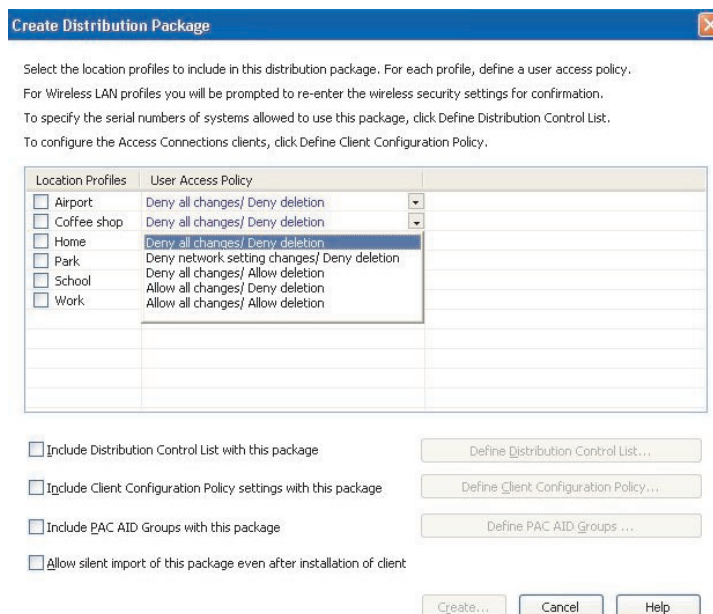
Create Distribution Package

Select the location profiles to include in this distribution package. For each profile, define a user access policy.
For Wireless LAN profiles you will be prompted to re-enter the wireless security settings for confirmation.
To specify the serial numbers of systems allowed to use this package, click Define Distribution Control List.
To configure the Access Connections clients, click Define Client Configuration Policy.

| Location Profiles | User Access Policy |
|---|---|
| Airport | Deny all changes/ Deny deletion |
| Coffee shop | Deny all changes/ Deny deletion |
| Home | Deny all changes/ Deny deletion |
| Park | Deny network setting changes/ Deny deletion |
| School | Deny all changes/ Allow deletion |
| Work | Allow all changes/ Deny deletion |
| | Allow all changes/ Allow deletion |

Include Distribution Control List with this package
Define Distribution Control List...

Include Client Configuration Policy settings with this package
Define Client Configuration Policy...

Include PAC AID Groups with this package
Define PAC AID Groups ...

Allow silent import of this package even after installation of client

Create...
Cancel
Help